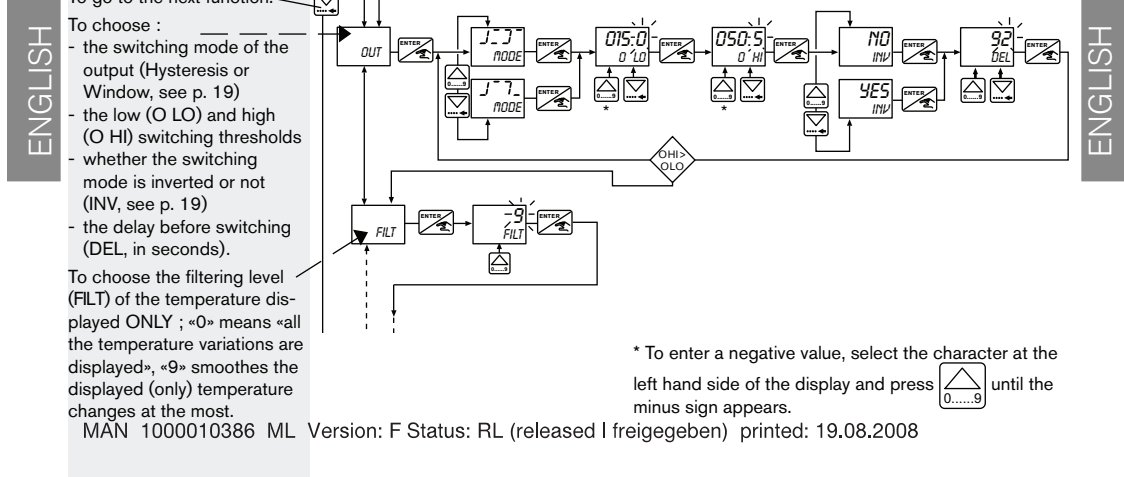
ENGLISH

To go to the next function.

To choose :
- the switching mode of the output (Hysteresis or Window, see p. 19)
- the low (O LO) and high (O HI) switching thresholds
- whether the switching mode is inverted or not (INV, see p. 19)
- the delay before switching (DEL, in seconds).

To choose the filtering level (FILT) of the temperature displayed ONLY ; «0» means «all the temperature variations are displayed», «9» smoothes the displayed (only) temperature changes at the most.

OUT ENTER MODE ENTER 015:0 O LO ENTER 050:5 O HI ENTER NO INV ENTER 92 DEL ENTER

MODE ENTER

0.....9 * 0.....9 * YES INV ENTER 0.....9

OHI> OLO

FILT ENTER -9 FILT ENTER

0.....9

* To enter a negative value, select the character at the left hand side of the display and press [0.....9] until the minus sign appears.

ENGLISH

MAN 1000010386 ML Version: F Status: RL (released I freigegeben) printed: 19.08.2008